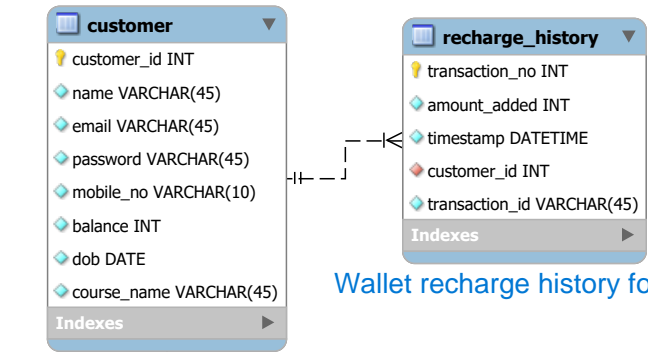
customer
customer_id INT
name VARCHAR(45)
email VARCHAR(45)
password VARCHAR(45)
mobile_no VARCHAR(10)
balance INT
dob DATE
course_name VARCHAR(45)
Indexes

recharge_history
transaction_no INT
amount_added INT
timestamp DATETIME
customer_id INT
transaction_id VARCHAR(45)
Indexes

Wallet recharge history fo